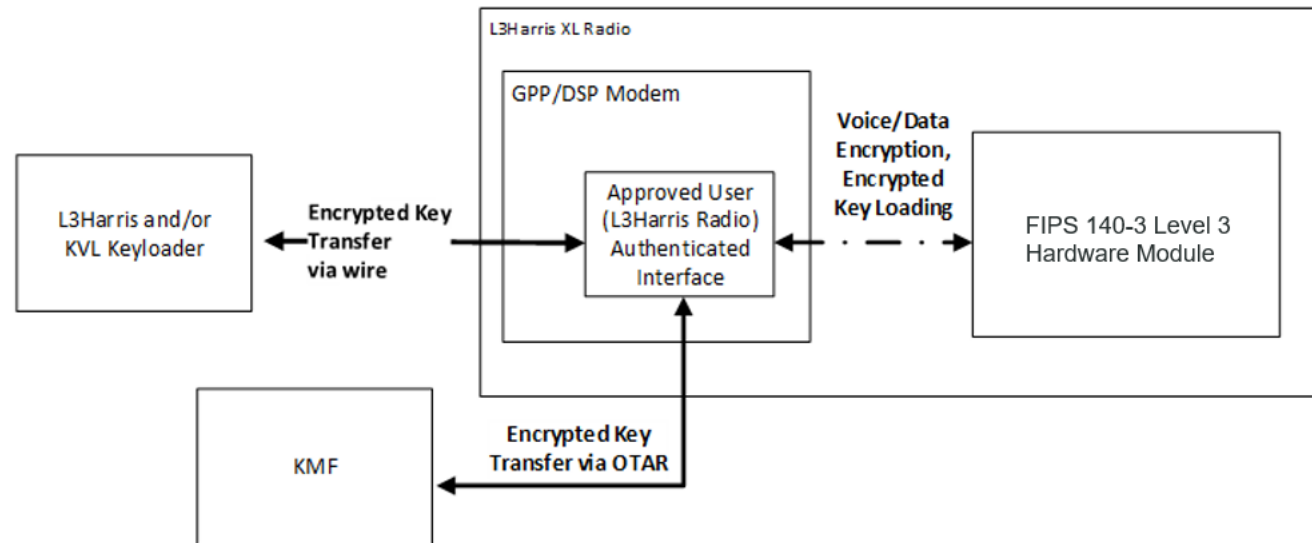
L3Harris XL Radio

GPP/DSP Modem

L3Harris and/or KVL Keyloader

Encrypted Key Transfer via wire

Approved User (L3Harris Radio) Authenticated Interface

Voice/Data Encryption, Encrypted Key Loading

FIPS 140-3 Level 3 Hardware Module

KMF

Encrypted Key Transfer via OTAR